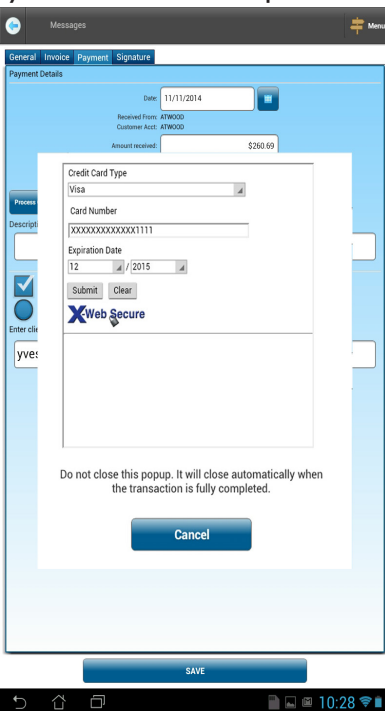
Messages

Menu

General Invoice Payment Signature

Payment Details

Date: 11/11/2014

Received From: ATWOOD
Customer Acct: ATWOOD

Amount received: $260.69

Process

Descripti

Enter cli

yves

Credit Card Type

Visa

Card Number

XXXXXXXXXXXX1111

Expiration Date

12 / 2015

Submit Clear

XWeb Secure

Do not close this popup. It will close automatically when the transaction is fully completed.

Cancel

SAVE

10:28